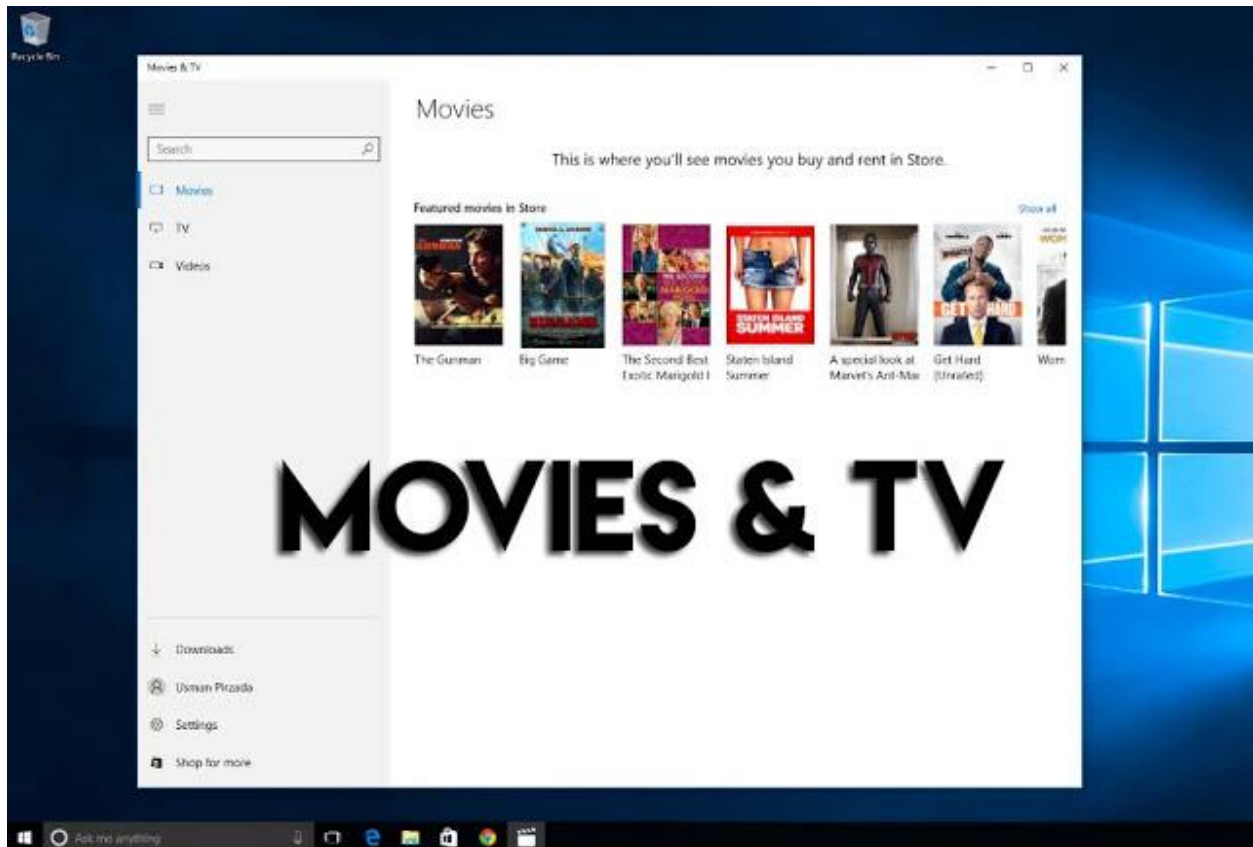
Recycle Bin

Movies & TV

Search

Movies

TV

Videos

Movies

This is where you'll see movies you buy and rent in Store.

Featured movies in Store

Show all

The Gunman

Big Game

The Second Best Exotic Marigold I

Staten Island Summer

A special look at Marvel's Ant-Ma

Get Hard (Unrated)

Wom

MOVIES & TV

Downloads

Usman Pirzada

Settings

Shop for more

Ask me anything